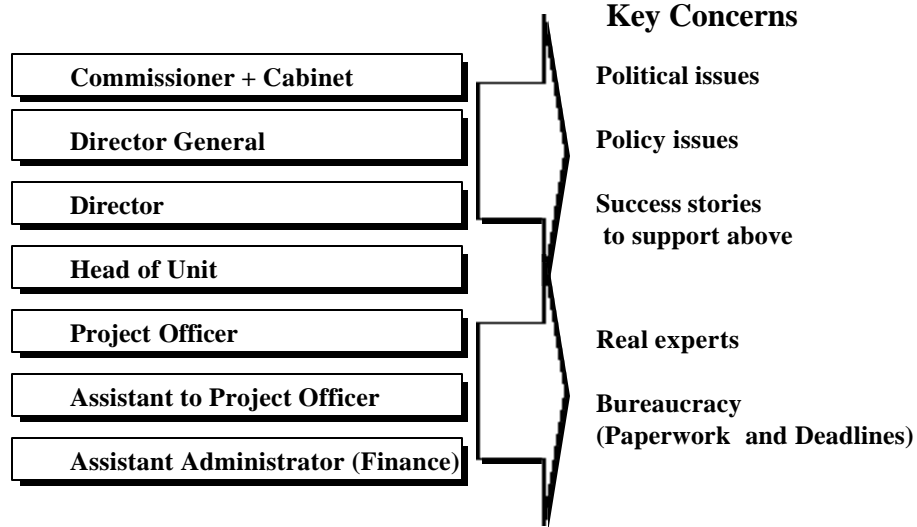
Commissioner + Cabinet

Director General

Director

Head of Unit

Project Officer

Assistant to Project Officer

Assistant Administrator (Finance)

Key Concerns

Political issues

Policy issues

Success stories to support above

Real experts

Bureaucracy (Paperwork and Deadlines)